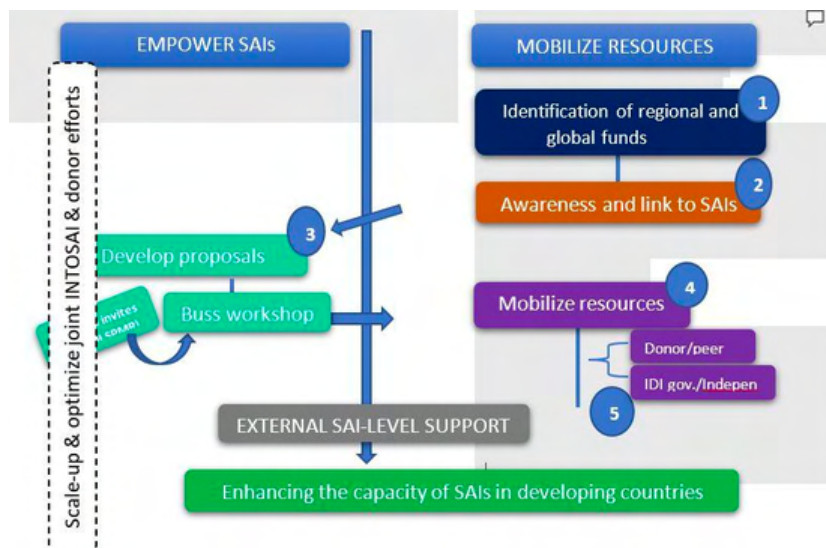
EMPOWER SAIs

Scale-up & optimize joint INTOSAI & donor efforts

MOBILIZE RESOURCES

1

Identification of regional and global funds

2

Awareness and link to SAIs

3

Develop proposals

invites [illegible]

Buss workshop

4

Mobilize resources

Donor/peer

IDI gov./Indepen

5

EXTERNAL SAI-LEVEL SUPPORT

Enhancing the capacity of SAIs in developing countries